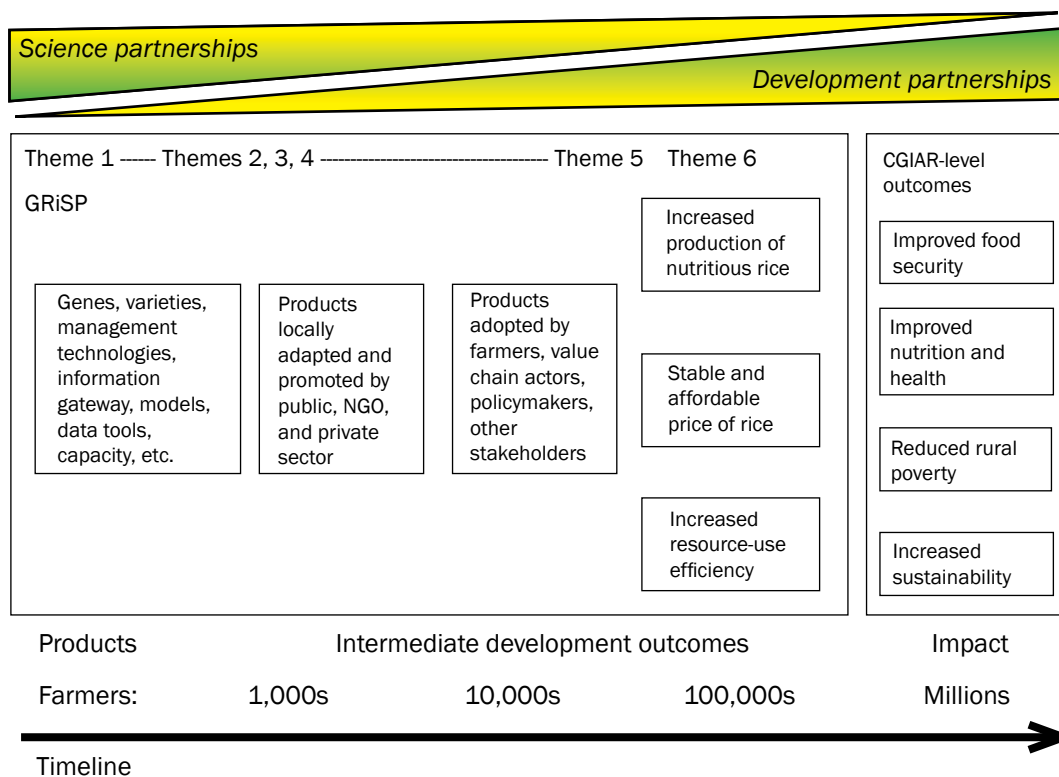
Science partnerships

Development partnerships

Theme 1 ------ Themes 2, 3, 4 ------------------------------------ Theme 5 Theme 6

GRiSP

Genes, varieties, management technologies, information gateway, models, data tools, capacity, etc.

Products locally adapted and promoted by public, NGO, and private sector

Products adopted by farmers, value chain actors, policymakers, other stakeholders

Increased production of nutritious rice

Stable and affordable price of rice

Increased resource-use efficiency

CGIAR-level outcomes

Improved food security

Improved nutrition and health

Reduced rural poverty

Increased sustainability

Products Intermediate development outcomes Impact

Farmers: 1,000s 10,000s 100,000s Millions

Timeline